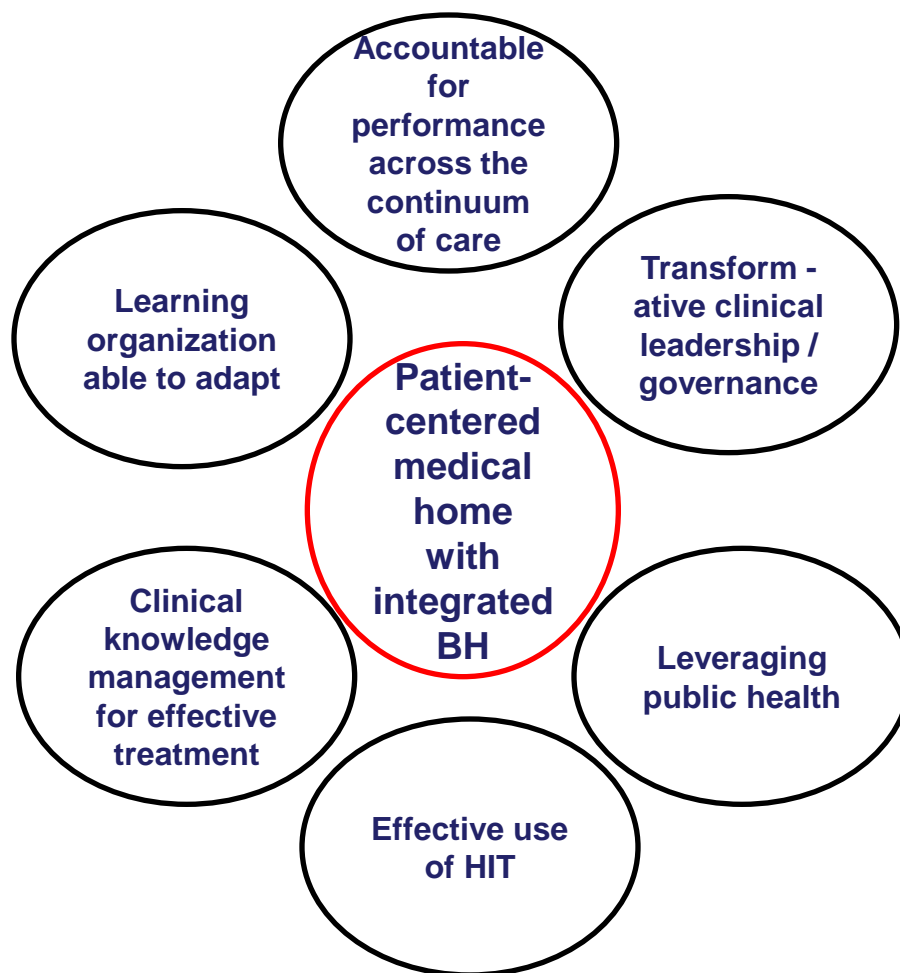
Accountable for performance across the continuum of care

Learning organization able to adapt

Transform - ative clinical leadership / governance

Patient-centered medical home with integrated BH

Clinical knowledge management for effective treatment

Leveraging public health

Effective use of HIT